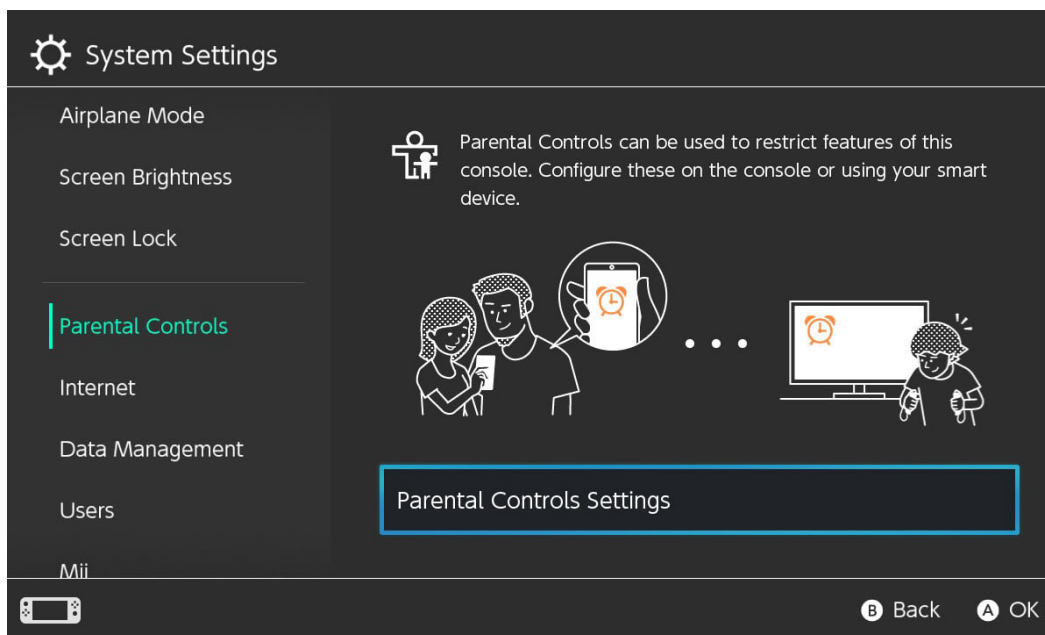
System Settings

Airplane Mode

Screen Brightness

Screen Lock

Parental Controls

Internet

Data Management

Users

Mii

Parental Controls can be used to restrict features of this console. Configure these on the console or using your smart device.

Parental Controls Settings

B Back A OK